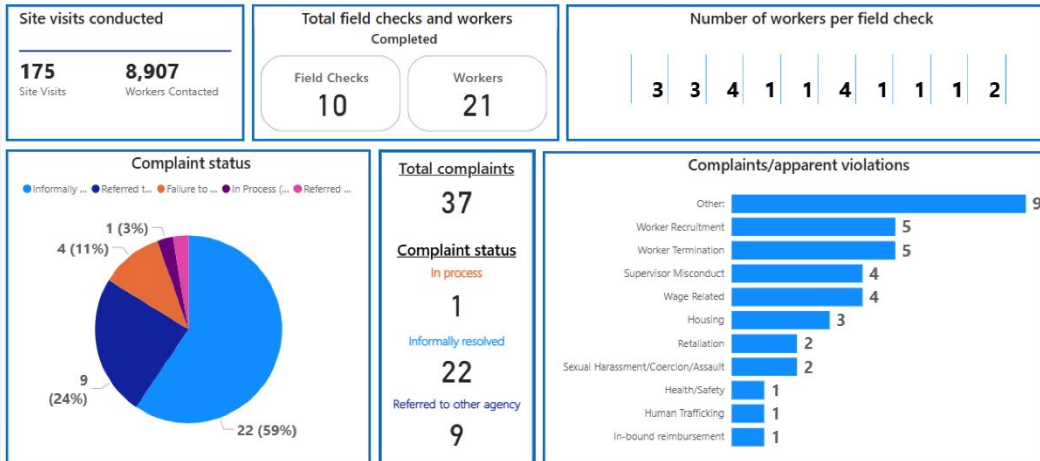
Site visits conducted

175
Site Visits

8,907
Workers Contacted

Total field checks and workers
Completed

Field Checks
10

Workers
21

Number of workers per field check

3 3 4 1 1 4 1 1 1 2

Complaint status

Informally ... Referred t... Failure to ... In Process (... Referred ...

1 (3%)
4 (11%)
9 (24%)
22 (59%)

Total complaints
37

Complaint status
In process
1
Informally resolved
22
Referred to other agency
9

Complaints/apparent violations

| Category | Count |
|---|---|
| Other | 9 |
| Worker Recruitment | 5 |
| Worker Termination | 5 |
| Supervisor Misconduct | 4 |
| Wage Related | 4 |
| Housing | 3 |
| Retaliation | 2 |
| Sexual Harassment/Coercion/Assault | 2 |
| Health/Safety | 1 |
| Human Trafficking | 1 |
| In-bound reimbursement | 1 |